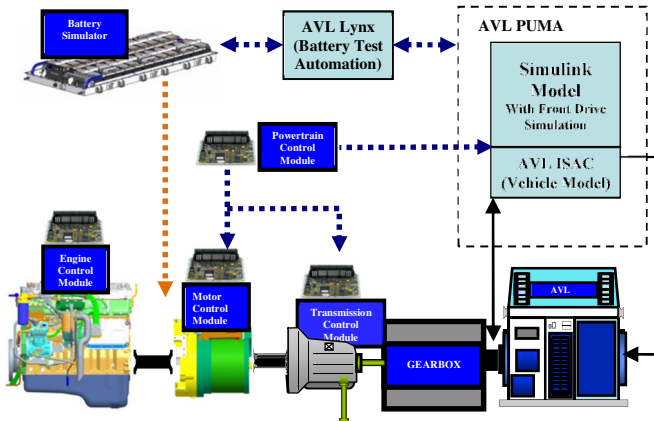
Battery Simulator

AVL Lynx (Battery Test Automation)

AVL PUMA

Simulink Model With Front Drive Simulation

AVL ISAC (Vehicle Model)

Powertrain Control Module

Engine Control Module

Motor Control Module

Transmission Control Module

GEARBOX

AVL